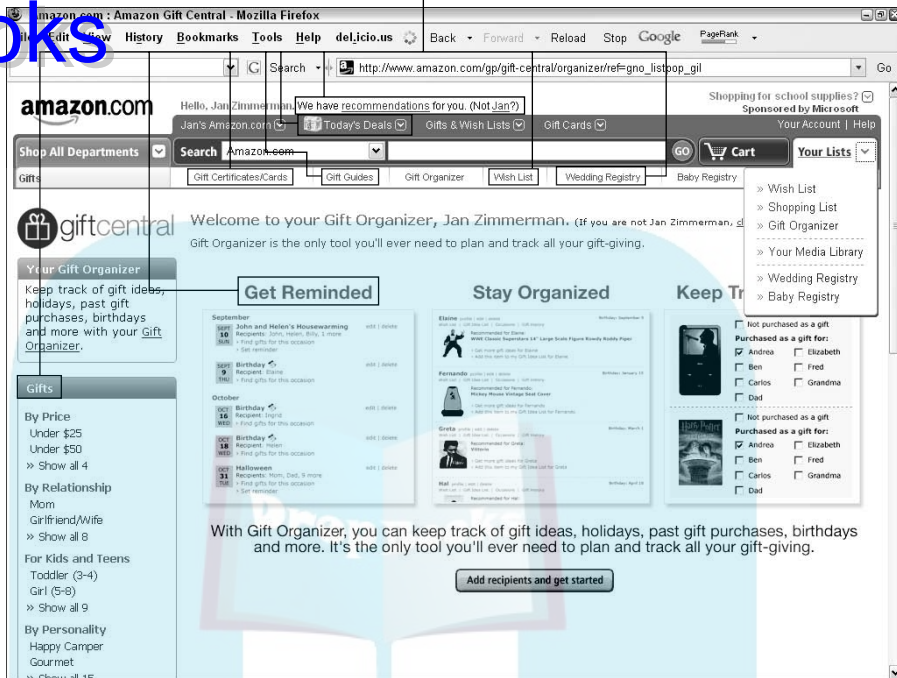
Amazon.com : Amazon Gift Central - Mozilla Firefox

File Edit View History Bookmarks Tools Help del.icio.us Back Forward Reload Stop Google PageRank

Search http://www.amazon.com/gp/gift-central/organizer/ref=gno_listpop_gil Go

amazon.com

Hello, Jan Zimmerman. We have recommendations for you. (Not Jan?)

Shopping for school supplies? Sponsored by Microsoft

Jan's Amazon.com Today's Deals Gifts & Wish Lists Gift Cards Your Account | Help

Shop All Departments Search Amazon.com GO Cart Your Lists

Gifts Gift Certificates/Cards Gift Guides Gift Organizer Wish List Wedding Registry Baby Registry

» Wish List
» Shopping List
» Gift Organizer
» Your Media Library
» Wedding Registry
» Baby Registry

giftcentral

Welcome to your Gift Organizer, Jan Zimmerman. (If you are not Jan Zimmerman, cl

Gift Organizer is the only tool you'll ever need to plan and track all your gift-giving.

Your Gift Organizer

Keep track of gift ideas, holidays, past gift purchases, birthdays and more with your Gift Organizer.

Gifts

By Price
Under $25
Under $50
» Show all 4

By Relationship
Mom
Girlfriend/Wife
» Show all 8

For Kids and Teens
Toddler (3-4)
Girl (5-8)
» Show all 9

By Personality
Happy Camper
Gourmet

Get Reminded

September
SEPT 10 SUN John and Helen's Housewarming
SEPT 9 THU Birthday
October
OCT 16 WED Birthday
OCT 18 WED Birthday
OCT 31 TUE Halloween

Stay Organized

Elaine
Fernando
Greta

Keep Tr

Not purchased as a gift
Purchased as a gift for:
Andrea Elizabeth
Ben Fred
Carlos Grandma
Dad

Not purchased as a gift
Purchased as a gift for:
Andrea Elizabeth
Ben Fred
Carlos Grandma
Dad

With Gift Organizer, you can keep track of gift ideas, holidays, past gift purchases, birthdays and more. It's the only tool you'll ever need to plan and track all your gift-giving.

Add recipients and get started